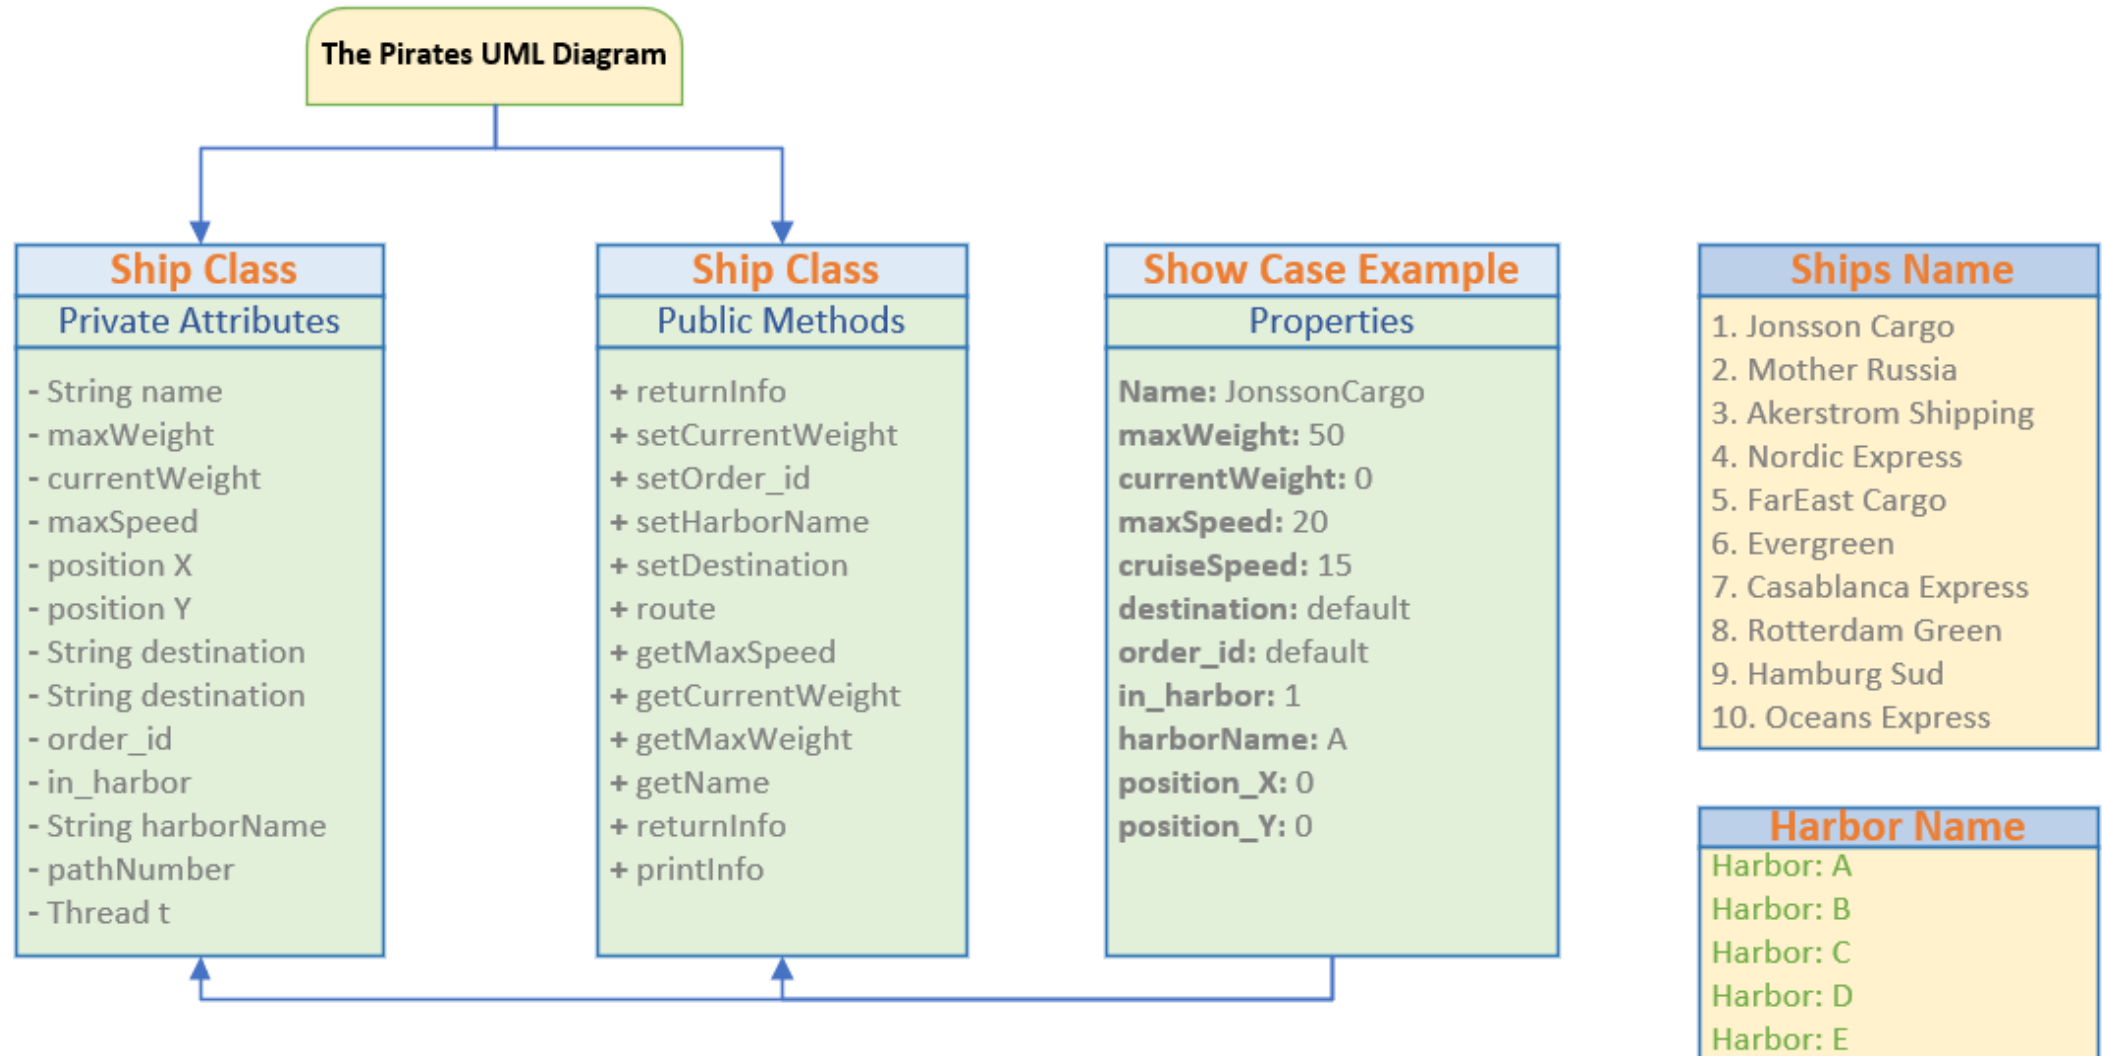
The Pirates UML Diagram

Ship Class
Private Attributes

- String name
- maxWeight
- currentWeight
- maxSpeed
- position X
- position Y
- String destination
- String destination
- order_id
- in_harbor
- String harborName
- pathNumber
- Thread t

Ship Class
Public Methods

+ returnInfo
+ setCurrentWeight
+ setOrder_id
+ setHarborName
+ setDestination
+ route
+ getMaxSpeed
+ getCurrentWeight
+ getMaxWeight
+ getName
+ returnInfo
+ printInfo

Show Case Example
Properties

Name: JonssonCargo
maxWeight: 50
currentWeight: 0
maxSpeed: 20
cruiseSpeed: 15
destination: default
order_id: default
in_harbor: 1
harborName: A
position_X: 0
position_Y: 0

Ships Name
1. Jonsson Cargo
2. Mother Russia
3. Akerstrom Shipping
4. Nordic Express
5. FarEast Cargo
6. Evergreen
7. Casablanca Express
8. Rotterdam Green
9. Hamburg Sud
10. Oceans Express

Harbor Name
Harbor: A
Harbor: B
Harbor: C
Harbor: D
Harbor: E